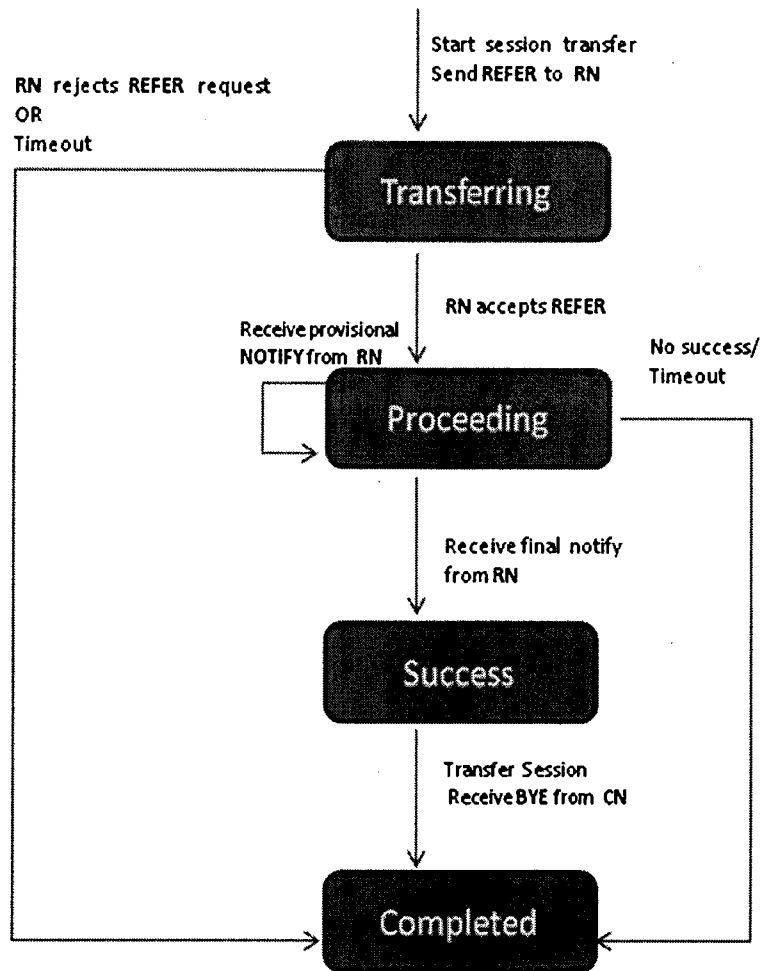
Start session transfer
Send REFER to RN

RN rejects REFER request
OR
Timeout

Transferring

RN accepts REFER

Receive provisional
NOTIFY from RN

No success/
Timeout

Proceeding

Receive final notify
from RN

Success

Transfer Session
Receive BYE from CN

Completed